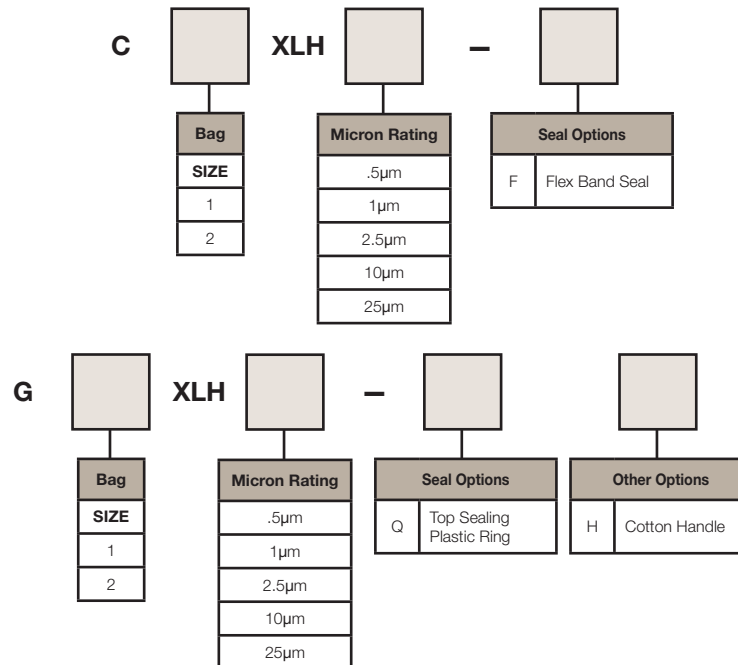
C XLH –

| Bag |
|---|
| SIZE |
| 1 |
| 2 |

| Micron Rating |
|---|
| .5μm |
| 1μm |
| 2.5μm |
| 10μm |
| 25μm |

| Seal Options | |
|---|---|
| F | Flex Band Seal |

G XLH –

| Bag |
|---|
| SIZE |
| 1 |
| 2 |

| Micron Rating |
|---|
| .5μm |
| 1μm |
| 2.5μm |
| 10μm |
| 25μm |

| Seal Options | |
|---|---|
| Q | Top Sealing Plastic Ring |

| Other Options | |
|---|---|
| H | Cotton Handle |